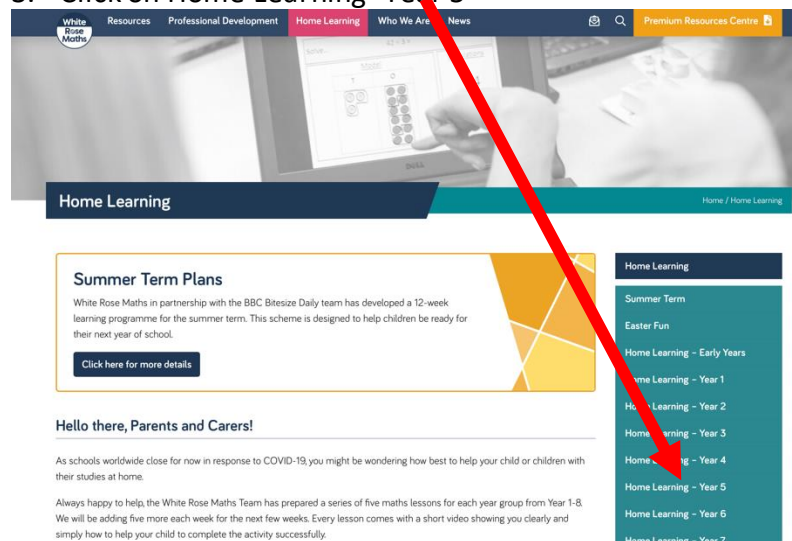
3. Click on Home Learning - Year 5

White Rose Maths
Resources Professional Development Home Learning Who We Are News
Premium Resources Centre

Home Learning
Home / Home Learning

Summer Term Plans
White Rose Maths in partnership with the BBC Bitesize Daily team has developed a 12-week learning programme for the summer term. This scheme is designed to help children be ready for their next year of school.
Click here for more details

Hello there, Parents and Carers!
As schools worldwide close for now in response to COVID-19, you might be wondering how best to help your child or children with their studies at home.

Always happy to help, the White Rose Maths Team has prepared a series of five maths lessons for each year group from Year 1-8. We will be adding five more each week for the next few weeks. Every lesson comes with a short video showing you clearly and simply how to help your child to complete the activity successfully.

Home Learning
Summer Term
Easter Fun
Home Learning - Early Years
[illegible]me Learning - Year 1
Ho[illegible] Learning - Year 2
Home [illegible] - Year 3
Home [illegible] - Year 4
Home Learning - Year 5
Home Learning - Year 6
Home Learning - Year 7